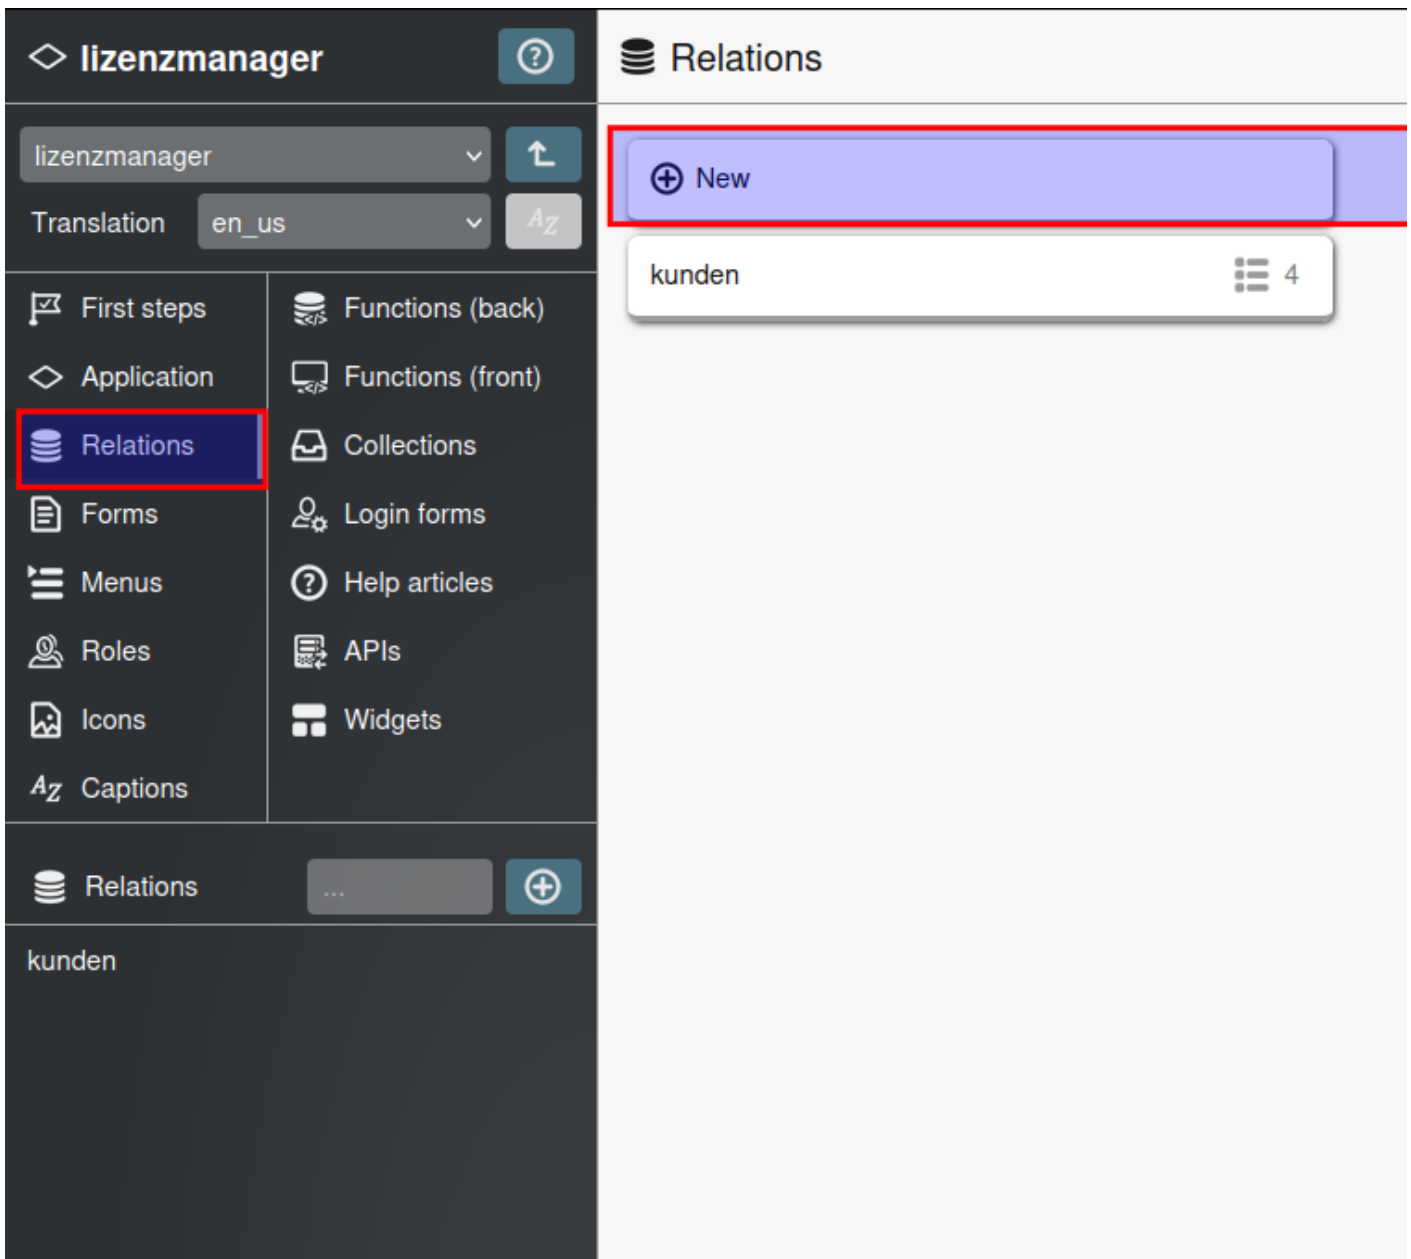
lizenzmanager

lizenzmanager

Translation en_us

First steps
Application
Relations
Forms
Menus
Roles
Icons
Captions

Functions (back)
Functions (front)
Collections
Login forms
Help articles
APIs
Widgets

Relations ...

kunden

Relations

New

kunden 4